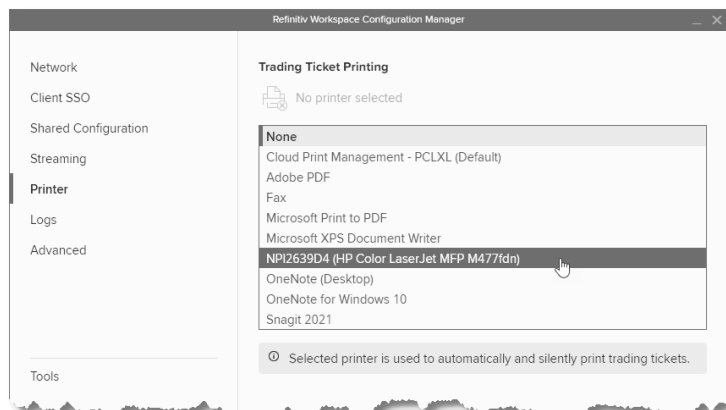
Refinitiv Workspace Configuration Manager

Network
Client SSO
Shared Configuration
Streaming
Printer
Logs
Advanced

Tools

Trading Ticket Printing

No printer selected

None
Cloud Print Management - PCLXL (Default)
Adobe PDF
Fax
Microsoft Print to PDF
Microsoft XPS Document Writer
NPI2639D4 (HP Color LaserJet MFP M477fdn)
OneNote (Desktop)
OneNote for Windows 10
Snagit 2021

Selected printer is used to automatically and silently print trading tickets.